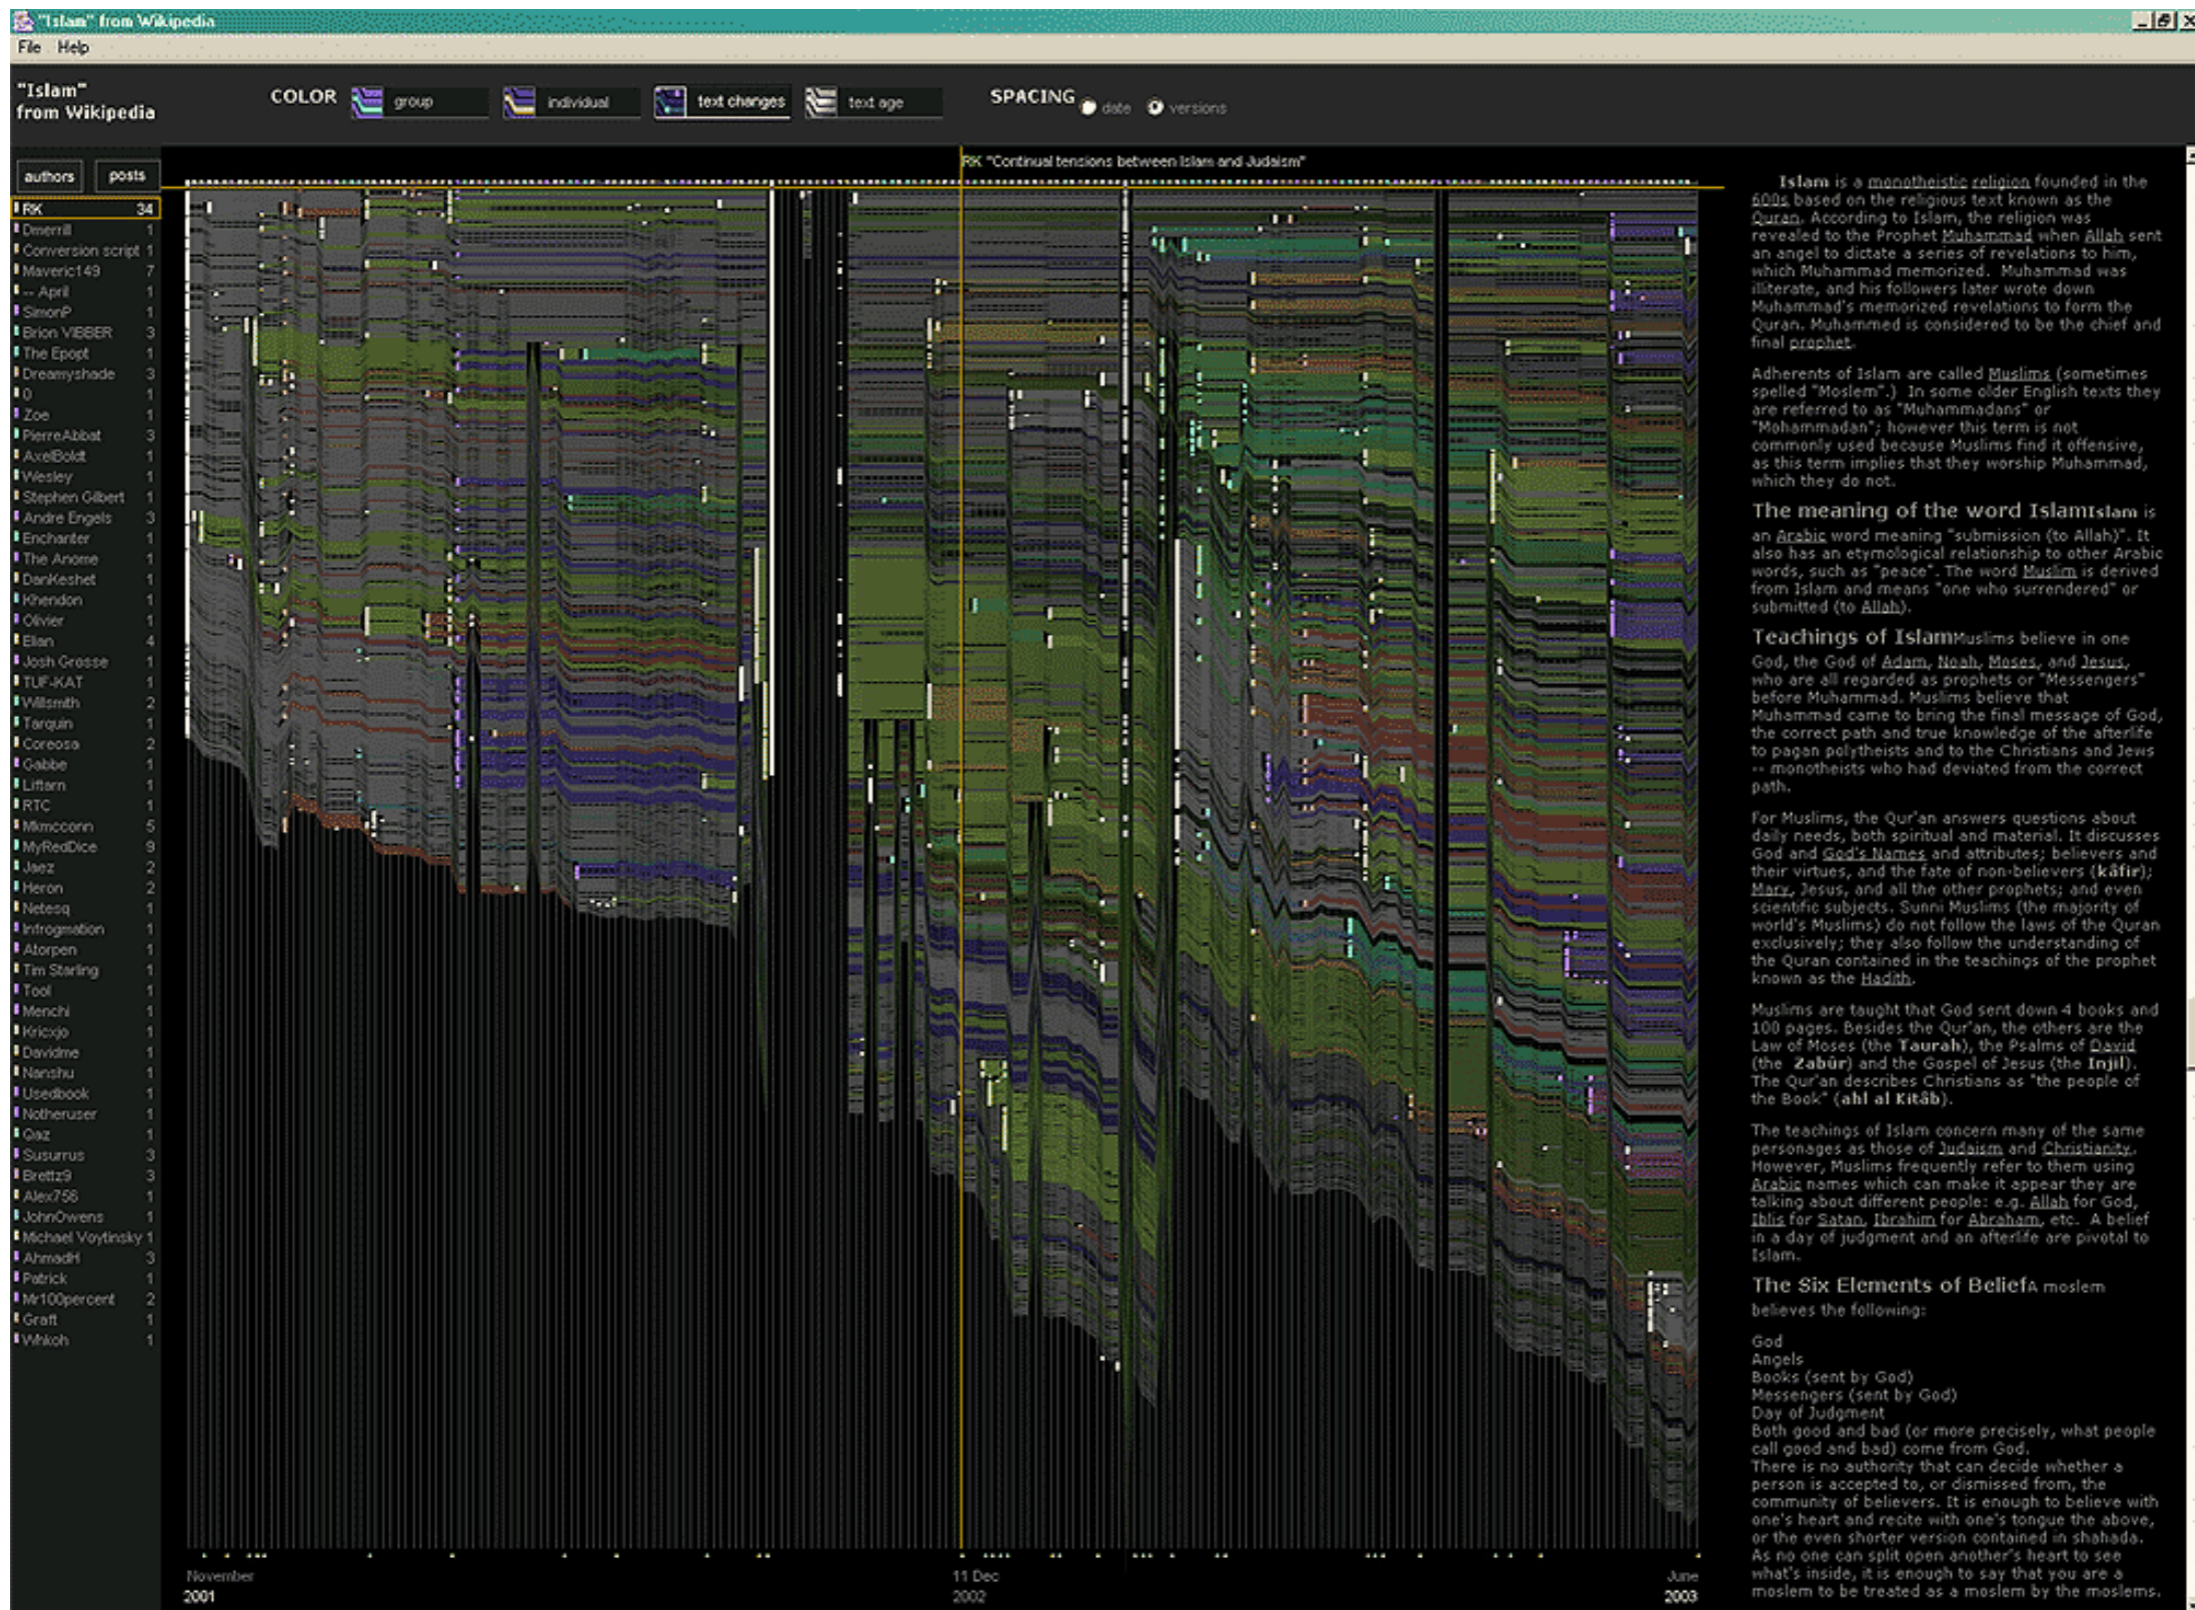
"Islam" from Wikipedia
File Help

"Islam"
from Wikipedia

COLOR group individual text changes text age

SPACING date versions

authors posts

| | |
|---|---|
| RK | 34 |
| Dmerrill | 1 |
| Conversion script | 1 |
| Maveric149 | 7 |
| -- April | 1 |
| SimonP | 1 |
| Brion VIBBER | 3 |
| The Epopt | 1 |
| Dreamyshade | 3 |
| 0 | 1 |
| Zoe | 1 |
| PierreAbbat | 3 |
| AxelBoldt | 1 |
| Wesley | 1 |
| Stephen Gilbert | 1 |
| Andre Engels | 3 |
| Enchanter | 1 |
| The Anome | 1 |
| DanKeshet | 1 |
| Khendon | 1 |
| Olivier | 1 |
| Elian | 4 |
| Josh Grosse | 1 |
| TUF-KAT | 1 |
| Willsmith | 2 |
| Tarquin | 1 |
| Coreosa | 2 |
| Gabbe | 1 |
| Liftarn | 1 |
| RTC | 1 |
| Mkmcconn | 5 |
| MyRedDice | 9 |
| Jaez | 2 |
| Heron | 2 |
| Netesq | 1 |
| Infrogmation | 1 |
| Atorpen | 1 |
| Tim Starling | 1 |
| Tool | 1 |
| Menchi | 1 |
| Kricxjo | 1 |
| Davidme | 1 |
| Nanshu | 1 |
| Usedbook | 1 |
| Notheruser | 1 |
| Qaz | 1 |
| Susurrus | 3 |
| Brettz9 | 3 |
| Alex756 | 1 |
| JohnOwens | 1 |
| Michael Voytinsky | 1 |
| AhmadH | 3 |
| Patrick | 1 |
| Mr100percent | 2 |
| Graft | 1 |
| Vinkoh | 1 |

RK "Continual tensions between Islam and Judaism"

November 2001 11 Dec 2002 June 2003

Islam is a monotheistic religion founded in the 600s based on the religious text known as the Quran. According to Islam, the religion was revealed to the Prophet Muhammad when Allah sent an angel to dictate a series of revelations to him, which Muhammad memorized. Muhammad was illiterate, and his followers later wrote down Muhammad's memorized revelations to form the Quran. Muhammed is considered to be the chief and final prophet.

Adherents of Islam are called Muslims (sometimes spelled "Moslem".) In some older English texts they are referred to as "Muhammadans" or "Mohammadan"; however this term is not commonly used because Muslims find it offensive, as this term implies that they worship Muhammad, which they do not.

The meaning of the word IslamIslam is an Arabic word meaning "submission (to Allah)". It also has an etymological relationship to other Arabic words, such as "peace". The word Muslim is derived from Islam and means "one who surrendered" or submitted (to Allah).

Teachings of IslamMuslims believe in one God, the God of Adam, Noah, Moses, and Jesus, who are all regarded as prophets or "Messengers" before Muhammad. Muslims believe that Muhammad came to bring the final message of God, the correct path and true knowledge of the afterlife to pagan polytheists and to the Christians and Jews -- monotheists who had deviated from the correct path.

For Muslims, the Qur'an answers questions about daily needs, both spiritual and material. It discusses God and God's Names and attributes; believers and their virtues, and the fate of non-believers (kâfir); Mary, Jesus, and all the other prophets; and even scientific subjects. Sunni Muslims (the majority of world's Muslims) do not follow the laws of the Quran exclusively; they also follow the understanding of the Quran contained in the teachings of the prophet known as the Hadith.

Muslims are taught that God sent down 4 books and 100 pages. Besides the Qur'an, the others are the Law of Moses (the Taurah), the Psalms of David (the Zabûr) and the Gospel of Jesus (the Injil). The Qur'an describes Christians as "the people of the Book" (ahl al Kitâb).

The teachings of Islam concern many of the same personages as those of Judaism and Christianity. However, Muslims frequently refer to them using Arabic names which can make it appear they are talking about different people: e.g. Allah for God, Iblis for Satan, Ibrahim for Abraham, etc. A belief in a day of judgment and an afterlife are pivotal to Islam.

The Six Elements of BeliefA moslem believes the following:

God
Angels
Books (sent by God)
Messengers (sent by God)
Day of Judgment
Both good and bad (or more precisely, what people call good and bad) come from God.
There is no authority that can decide whether a person is accepted to, or dismissed from, the community of believers. It is enough to believe with one's heart and recite with one's tongue the above, or the even shorter version contained in shahada. As no one can split open another's heart to see what's inside, it is enough to say that you are a moslem to be treated as a moslem by the moslems.